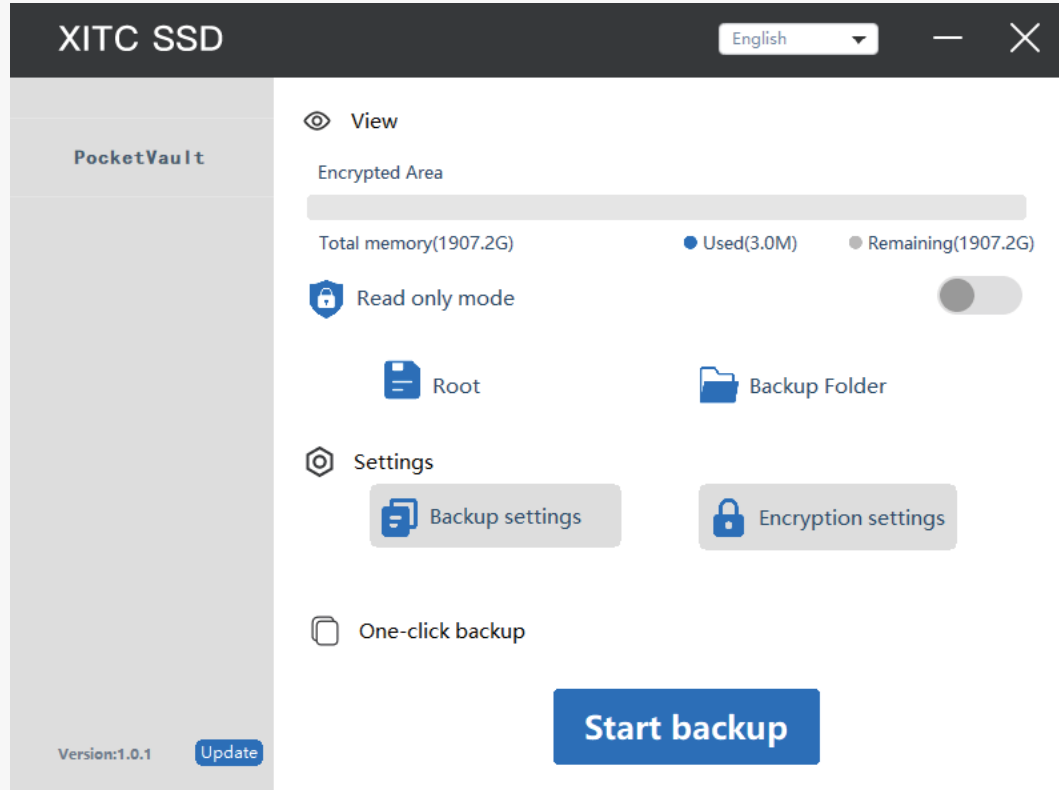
XITC SSD

English

PocketVault

View

Encrypted Area

Total memory(1907.2G)

Used(3.0M)

Remaining(1907.2G)

Read only mode

Root

Backup Folder

Settings

Backup settings

Encryption settings

One-click backup

Start backup

Version:1.0.1

Update